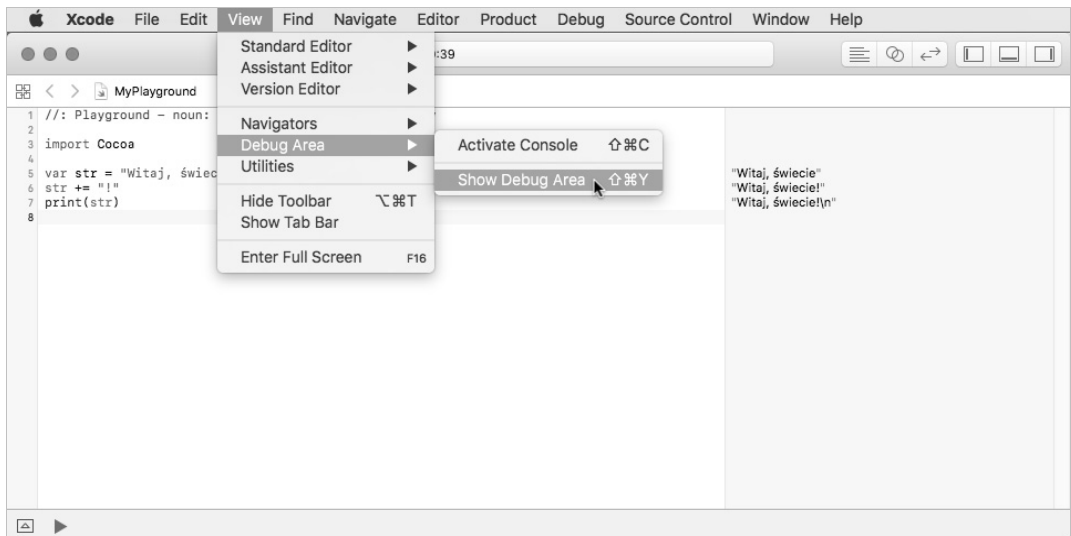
Xcode File Edit View Find Navigate Editor Product Debug Source Control Window Help

:39

MyPlayground

1 //: Playground – noun:
2
3 import Cocoa
4
5 var str = "Witaj, świec
6 str += "!"
7 print(str)
8

Standard Editor
Assistant Editor
Version Editor
Navigators
Debug Area
Utilities
Hide Toolbar ⌥⌘T
Show Tab Bar
Enter Full Screen F16

Activate Console ⇧⌘C
Show Debug Area ⇧⌘Y

"Witaj, świecie"
"Witaj, świecie!"
"Witaj, świecie!\n"